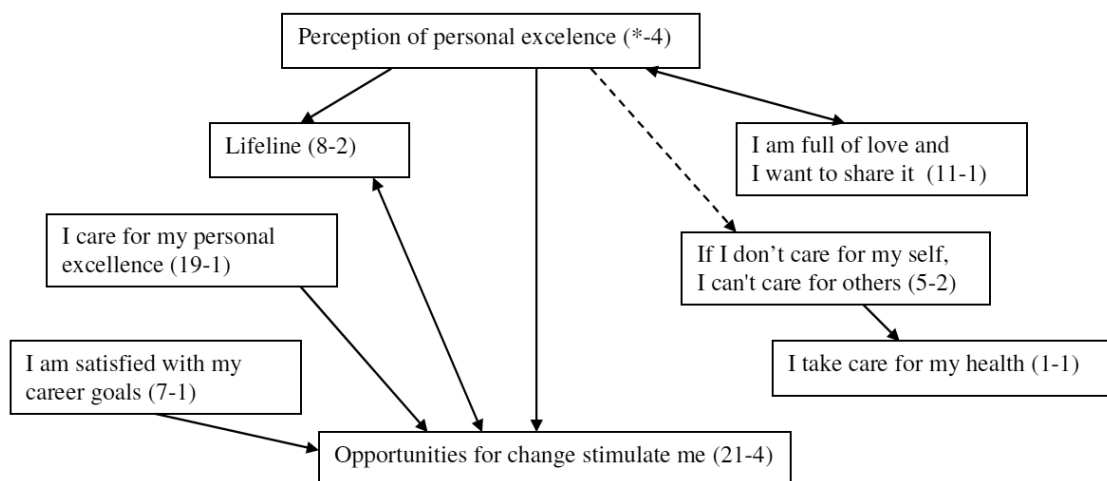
Perception of personal excelence (*-4)

Lifeline (8-2)

I am full of love and I want to share it (11-1)

I care for my personal excellence (19-1)

If I don’t care for my self, I can't care for others (5-2)

I am satisfied with my career goals (7-1)

I take care for my health (1-1)

Opportunities for change stimulate me (21-4)